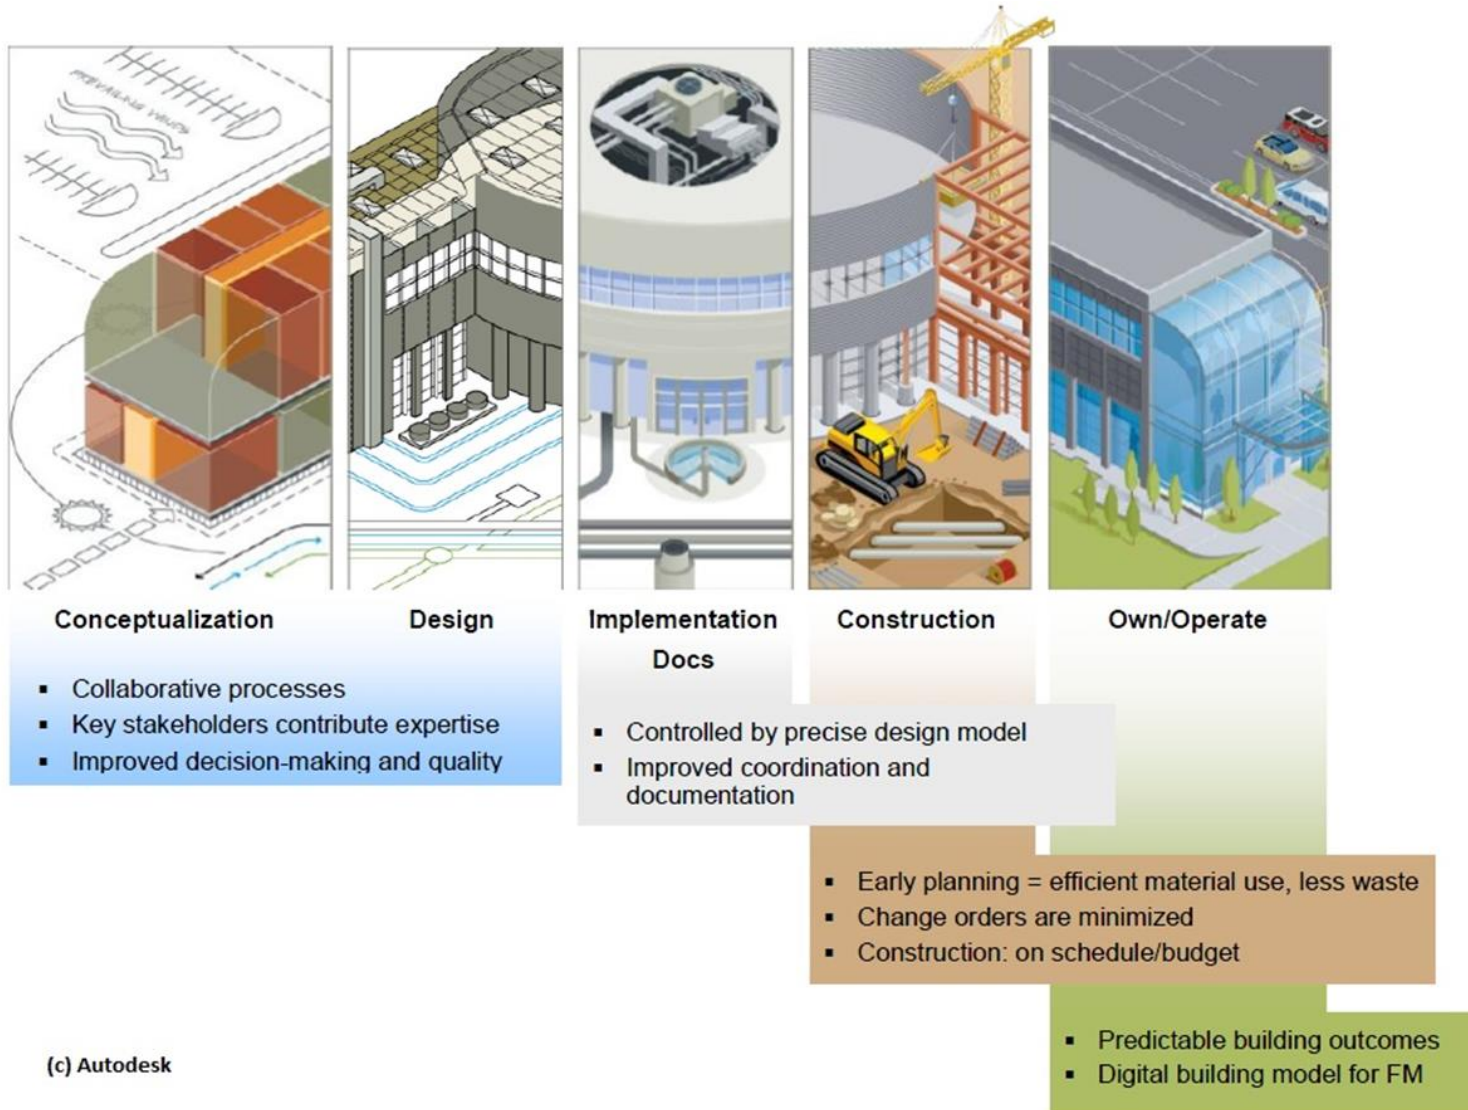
PREVAILING WINDS

Conceptualization

Design

Implementation Docs

Construction

Own/Operate

- Collaborative processes
- Key stakeholders contribute expertise
- Improved decision-making and quality

- Controlled by precise design model
- Improved coordination and documentation

- Early planning = efficient material use, less waste
- Change orders are minimized
- Construction: on schedule/budget

- Predictable building outcomes
- Digital building model for FM

(c) Autodesk